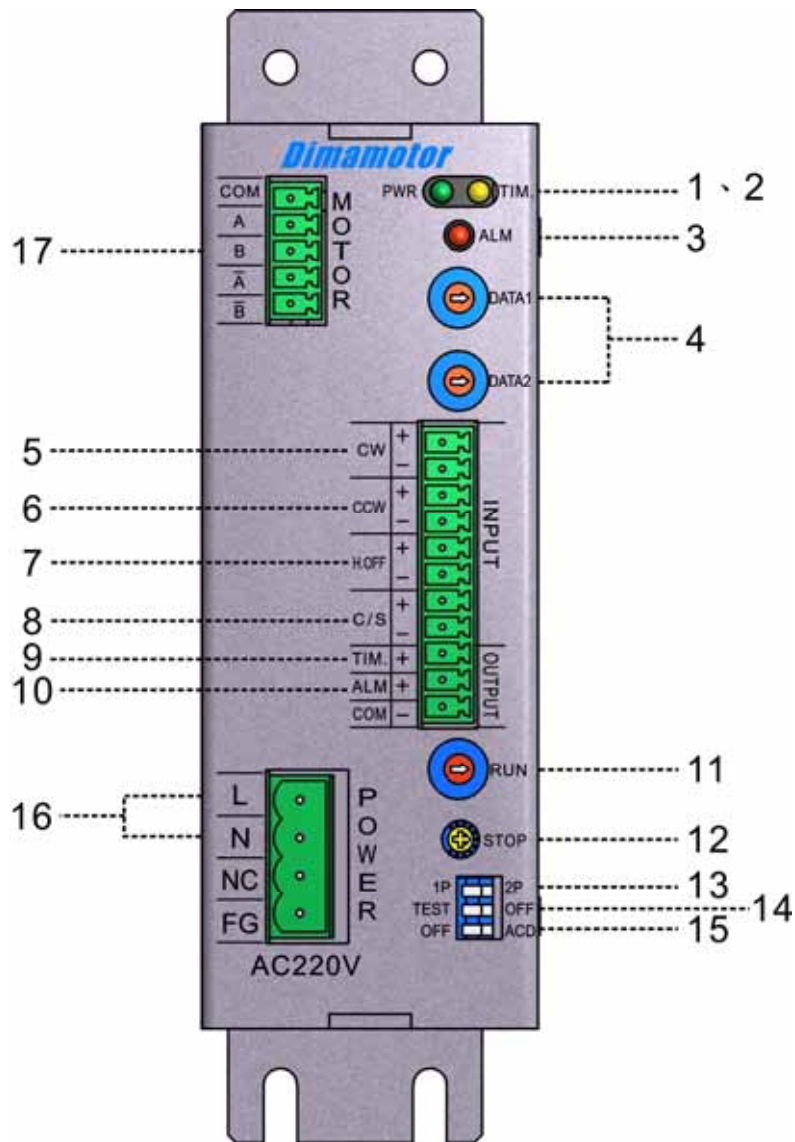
Dimamotor

PWR TIM. 1、2

ALM 3

DATA1

DATA2 4

17

COM
A
B
$\overline{A}$
$\overline{B}$

MOTOR

5 CW + −

6 CCW + −

7 H.OFF + −

8 C/S + −

9 TIM. +

10 ALM +

COM −

INPUT

OUTPUT

RUN 11

16

L
N
NC
FG

POWER

AC220V

STOP 12

1P 2P 13

TEST OFF 14

OFF ACD 15